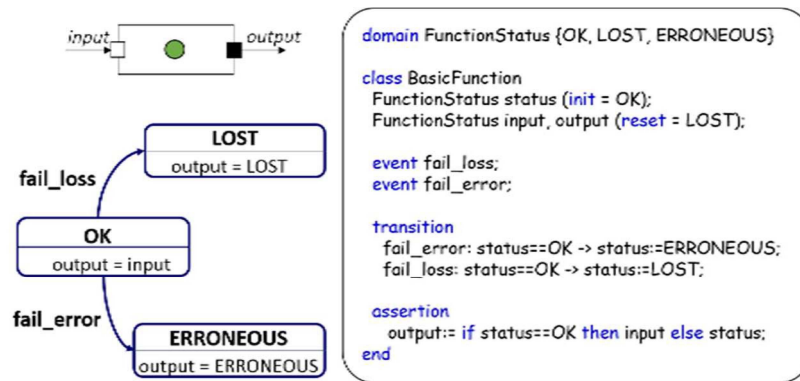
input

output

LOST
output = LOST

fail_loss

OK
output = input

fail_error

ERRONEOUS
output = ERRONEOUS

domain FunctionStatus {OK, LOST, ERRONEOUS}

class BasicFunction
FunctionStatus status (init = OK);
FunctionStatus input, output (reset = LOST);

event fail_loss;
event fail_error;

transition
fail_error: status==OK -> status:=ERRONEOUS;
fail_loss: status==OK -> status:=LOST;

assertion
output:= if status==OK then input else status;
end